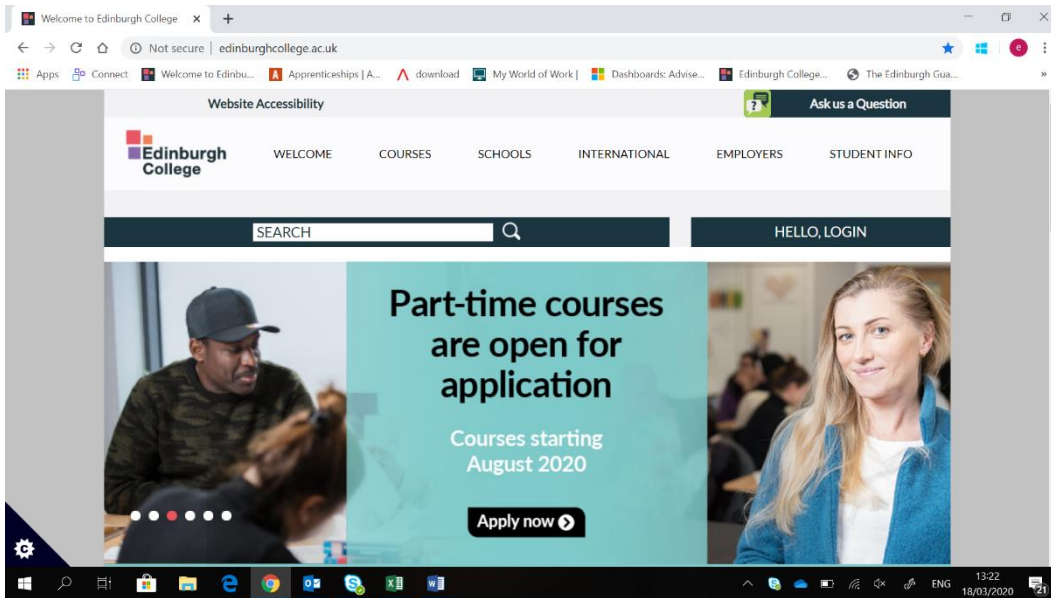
Welcome to Edinburgh College ×

Not secure | edinburghcollege.ac.uk

Apps Connect Welcome to Edinbu... Apprenticeships | A... download My World of Work | Dashboards: Advise... Edinburgh College... The Edinburgh Gua...

Website Accessibility

Ask us a Question

Edinburgh College

WELCOME COURSES SCHOOLS INTERNATIONAL EMPLOYERS STUDENT INFO

SEARCH

HELLO, LOGIN

Part-time courses are open for application

Courses starting August 2020

Apply now

ENG 13:22 18/03/2020 21